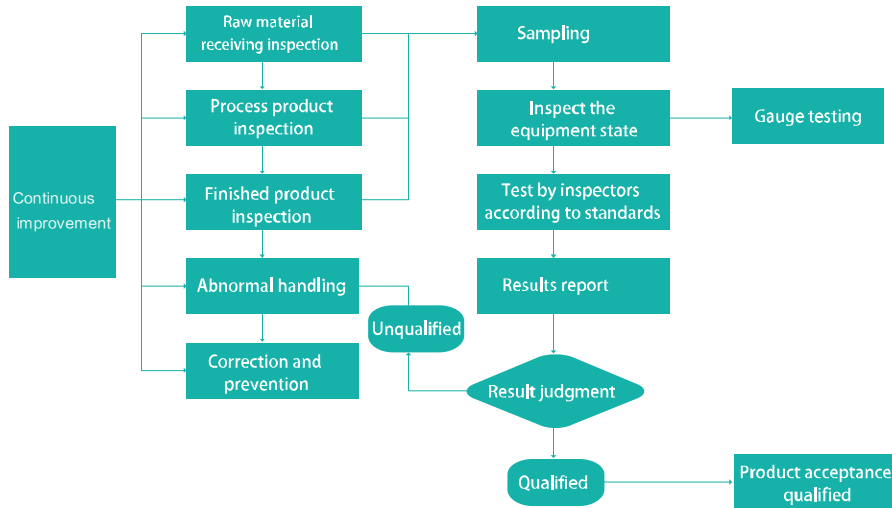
Continuous improvement

Raw material receiving inspection

Process product inspection

Finished product inspection

Abnormal handling

Correction and prevention

Sampling

Inspect the equipment state

Gauge testing

Test by inspectors according to standards

Results report

Unqualified

Result judgment

Qualified

Product acceptance qualified